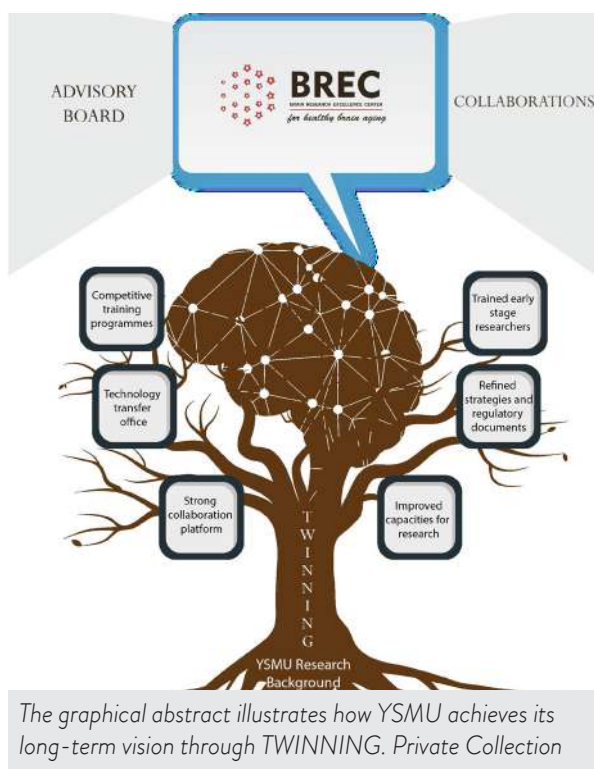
ADVISORY BOARD

BREC
BRAIN RESEARCH EXCELLENCE CENTER
for healthy brain aging

COLLABORATIONS

Competitive training programmes

Trained early stage researchers

Technology transfer office

Refined strategies and regulatory documents

Strong collaboration platform

Improved capacities for research

TWINNING

YSMU Research Background

The graphical abstract illustrates how YSMU achieves its long-term vision through TWINNING. Private Collection